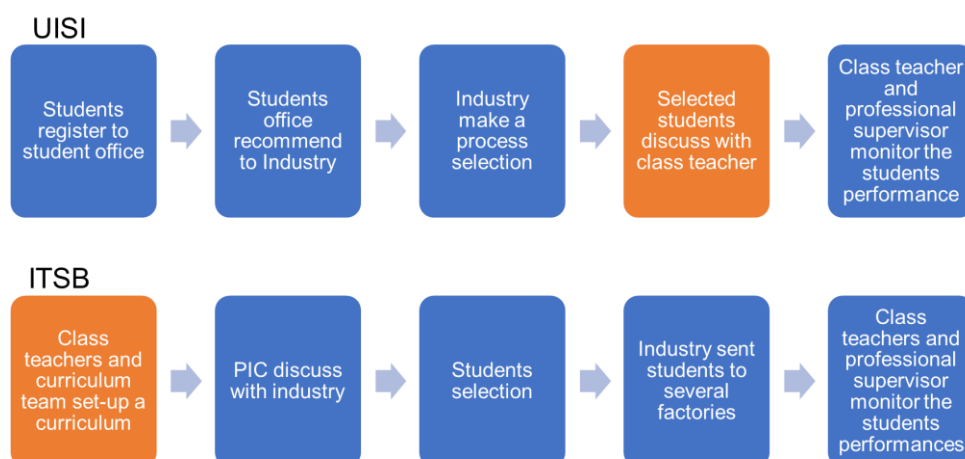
UISI

Students register to student office

Students office recommend to Industry

Industry make a process selection

Selected students discuss with class teacher

Class teacher and professional supervisor monitor the students performance

ITSB

Class teachers and curriculum team set-up a curriculum

PIC discuss with industry

Students selection

Industry sent students to several factories

Class teachers and professional supervisor monitor the students performances